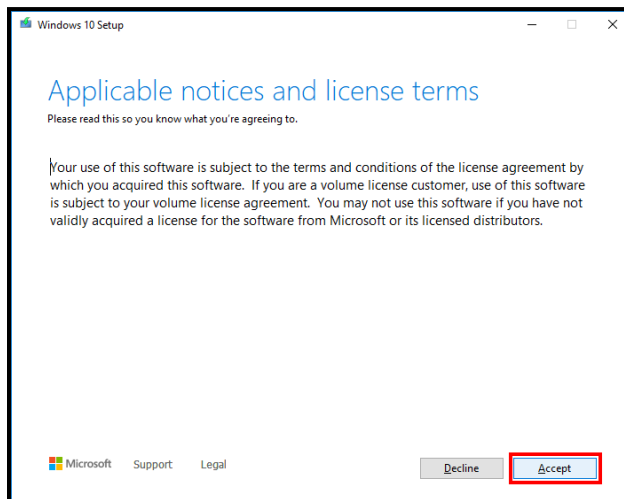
Windows 10 Setup

Applicable notices and license terms

Please read this so you know what you're agreeing to.

Your use of this software is subject to the terms and conditions of the license agreement by which you acquired this software. If you are a volume license customer, use of this software is subject to your volume license agreement. You may not use this software if you have not validly acquired a license for the software from Microsoft or its licensed distributors.

Microsoft Support Legal

Decline

Accept